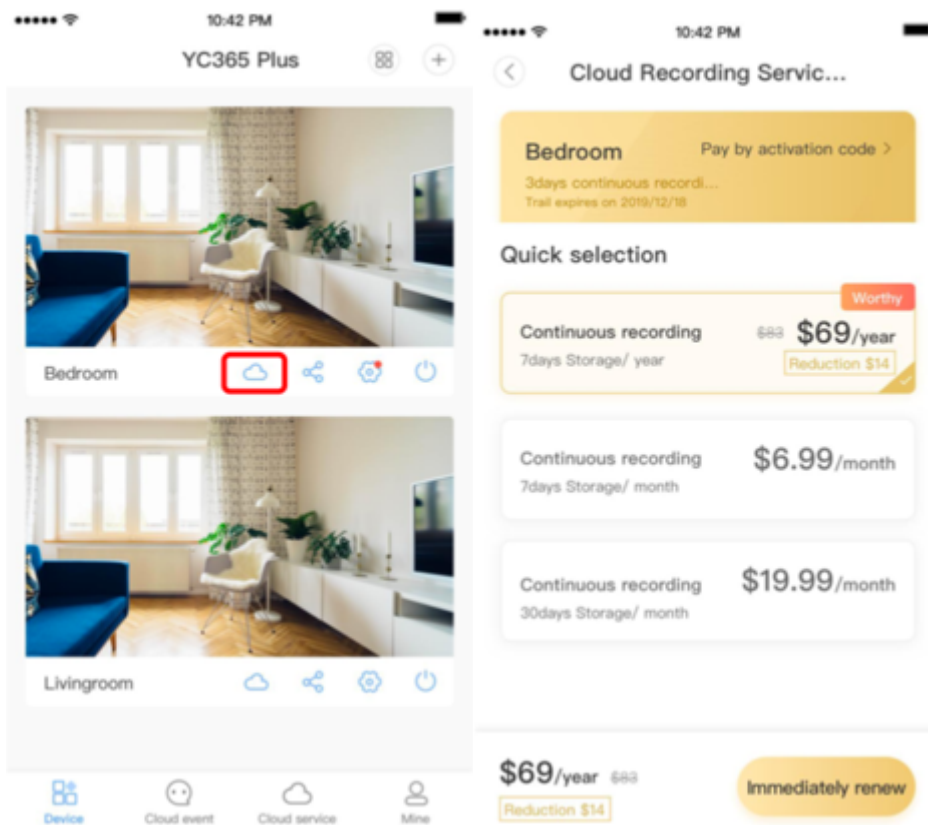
10:42 PM

YC365 Plus

Bedroom

Livingroom

Device Cloud event Cloud service Mine

10:42 PM

Cloud Recording Servic...

Bedroom

Pay by activation code >

3days continuous recordi...

Trail expires on 2019/12/18

Quick selection

Worthy

Continuous recording

7days Storage/ year

$83 $69/year

Reduction $14

Continuous recording

7days Storage/ month

$6.99/month

Continuous recording

30days Storage/ month

$19.99/month

$69/year $83

Reduction $14

Immediately renew